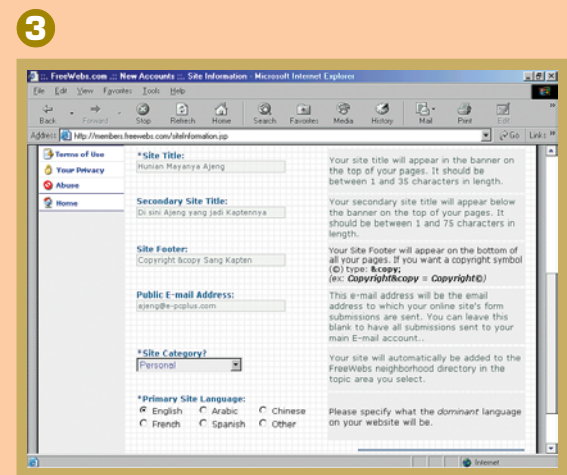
3

:: FreeWebs.com .:: New Accounts :: Site Information - Microsoft Internet Explorer

File Edit View Favorites Tools Help

Back Forward Stop Refresh Home Search Favorites Media History Mail Print Edit

Address http://members.freewebs.com/siteInformation.jsp Go Links

Terms of Use
Your Privacy
Abuse
Home

*Site Title:
Hunian Mayanya Ajeng

Your site title will appear in the banner on the top of your pages. It should be between 1 and 35 characters in length.

Secondary Site Title:
Di sini Ajeng yang jadi Kaptennya

Your secondary site title will appear below the banner on the top of your pages. It should be between 1 and 75 characters in length.

Site Footer:
Copyright &copy Sang Kapten

Your Site Footer will appear on the bottom of all your pages. If you want a copyright symbol (©) type: &copy;
(ex: Copyright&copy = Copyright©)

Public E-mail Address:
ajeng@e-pcplus.com

This e-mail address will be the email address to which your online site's form submissions are sent. You can leave this blank to have all submissions sent to your main E-mail account..

*Site Category?
Personal

Your site will automatically be added to the FreeWebs neighborhood directory in the topic area you select.

*Primary Site Language:
English Arabic Chinese
French Spanish Other

Please specify what the dominant language on your website will be.

Internet